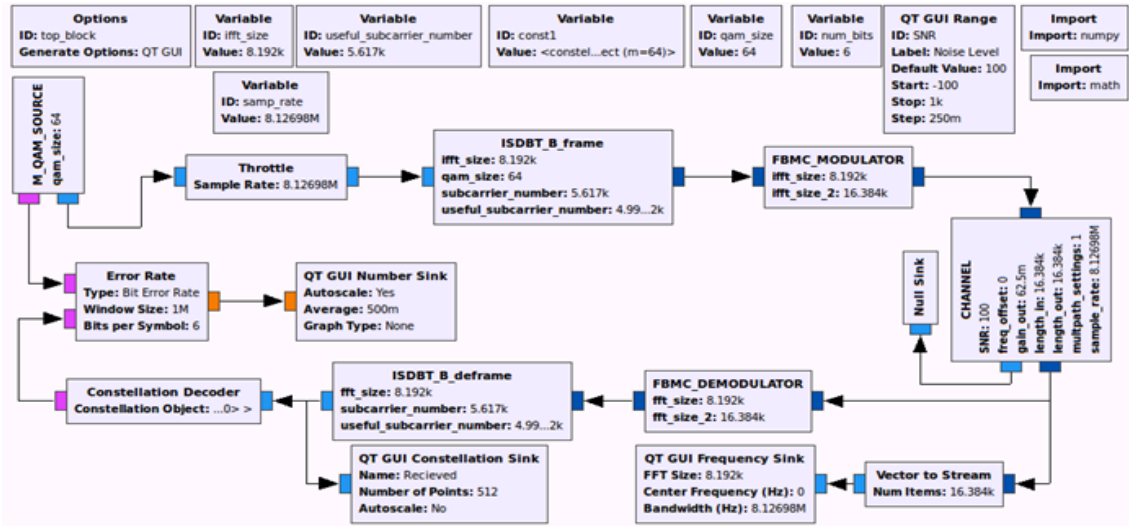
Options
ID: top_block
Generate Options: QT GUI

Variable
ID: ifft_size
Value: 8.192k

Variable
ID: useful_subcarrier_number
Value: 5.617k

Variable
ID: const1
Value: <constel...ect (m=64)>

Variable
ID: qam_size
Value: 64

Variable
ID: num_bits
Value: 6

QT GUI Range
ID: SNR
Label: Noise Level
Default Value: 100
Start: -100
Stop: 1k
Step: 250m

Import
Import: numpy

Import
Import: math

Variable
ID: samp_rate
Value: 8.12698M

M_QAM_SOURCE
qam_size: 64

Throttle
Sample Rate: 8.12698M

ISDBT_B_frame
ifft_size: 8.192k
qam_size: 64
subcarrier_number: 5.617k
useful_subcarrier_number: 4.99...2k

FBMC_MODULATOR
ifft_size: 8.192k
ifft_size_2: 16.384k

Null Sink

CHANNEL
SNR: 100
freq_offset: 0
gain_out: 62.5m
length_in: 16.384k
length_out: 16.384k
multipath_settings: 1
sample_rate: 8.12698M

Error Rate
Type: Bit Error Rate
Window Size: 1M
Bits per Symbol: 6

QT GUI Number Sink
Autoscale: Yes
Average: 500m
Graph Type: None

Constellation Decoder
Constellation Object: ...0> >

ISDBT_B_deframe
fft_size: 8.192k
subcarrier_number: 5.617k
useful_subcarrier_number: 4.99...2k

FBMC_DEMODULATOR
fft_size: 8.192k
fft_size_2: 16.384k

QT GUI Constellation Sink
Name: Recieved
Number of Points: 512
Autoscale: No

QT GUI Frequency Sink
FFT Size: 8.192k
Center Frequency (Hz): 0
Bandwidth (Hz): 8.12698M

Vector to Stream
Num Items: 16.384k